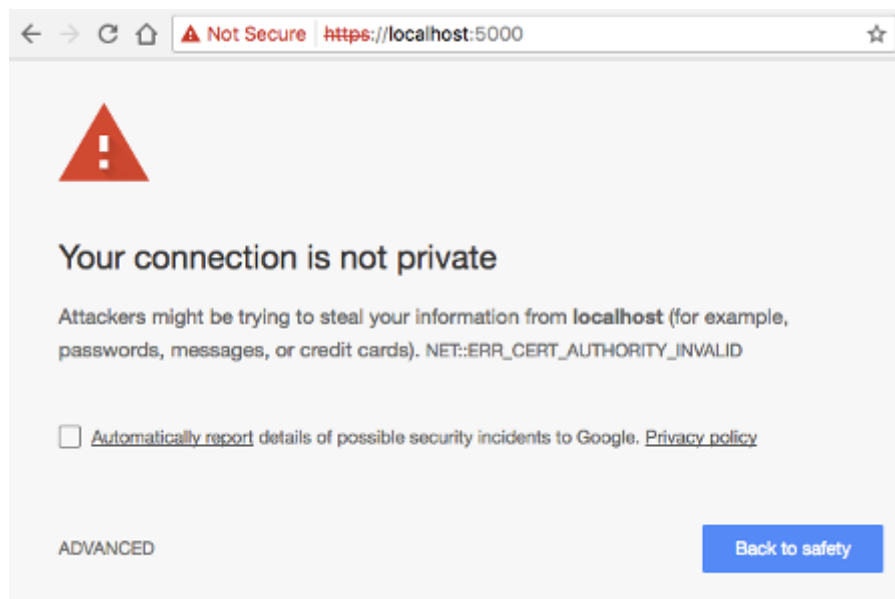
Not Secure | https://localhost:5000

Your connection is not private

Attackers might be trying to steal your information from **localhost** (for example, passwords, messages, or credit cards). NET::ERR_CERT_AUTHORITY_INVALID

Automatically report details of possible security incidents to Google. Privacy policy

ADVANCED

Back to safety